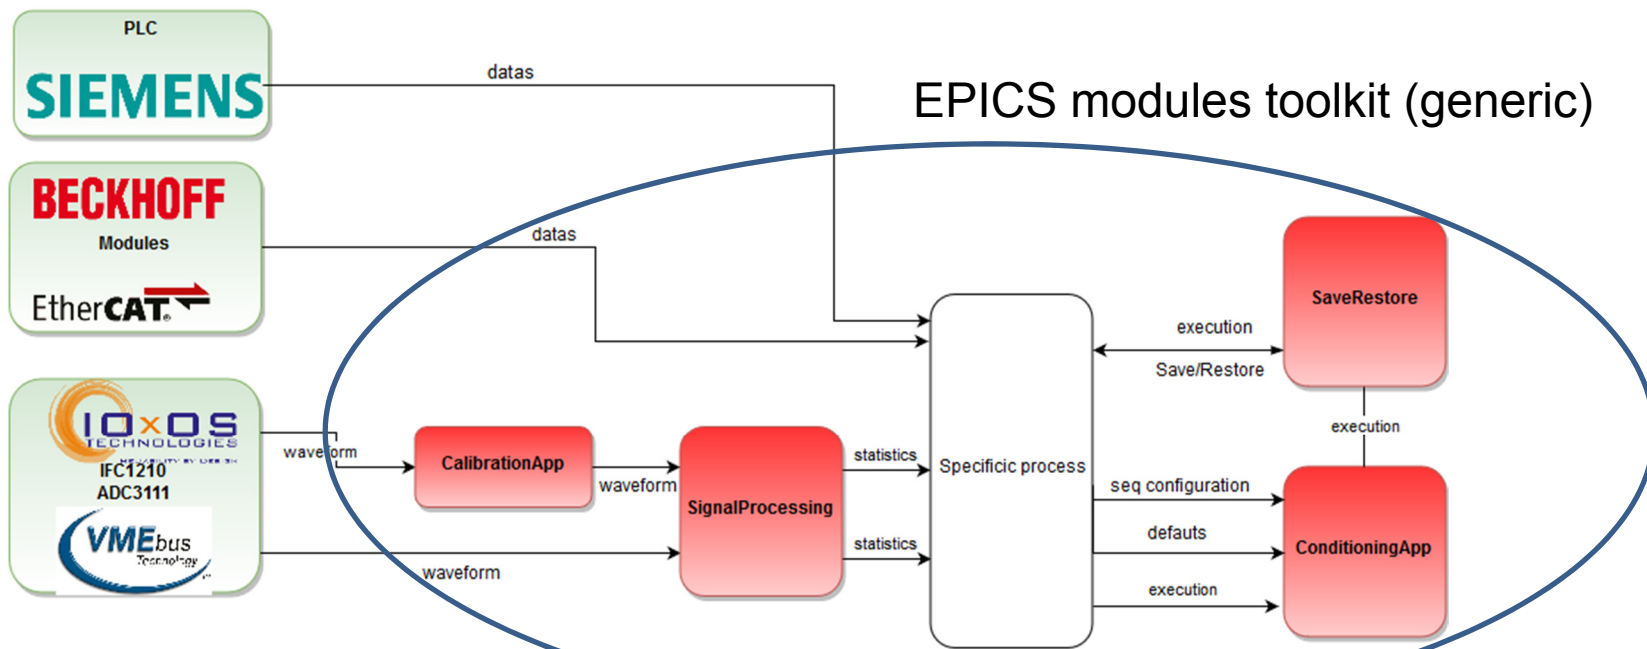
PLC

SIEMENS

BECKHOFF

Modules

EtherCAT

IOxOS TECHNOLOGIES

IFC1210
ADC3111

VMEbus Technology

datas

EPICS modules toolkit (generic)

datas

SaveRestore

execution

Save/Restore

execution

waveform

CalibrationApp

waveform

SignalProcessing

statistics

Specificic process

seq configuration

statistics

defauts

ConditioningApp

waveform

execution